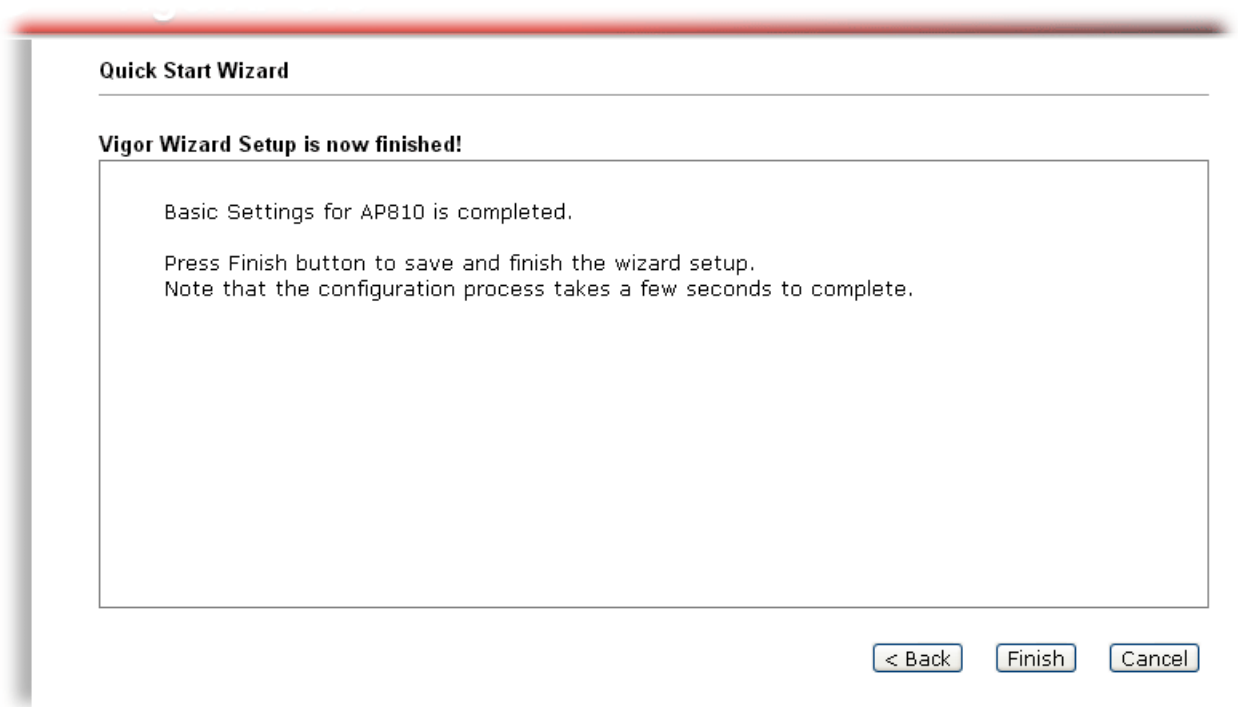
Quick Start Wizard

Vigor Wizard Setup is now finished!

Basic Settings for AP810 is completed.

Press Finish button to save and finish the wizard setup.
Note that the configuration process takes a few seconds to complete.

< Back
Finish
Cancel